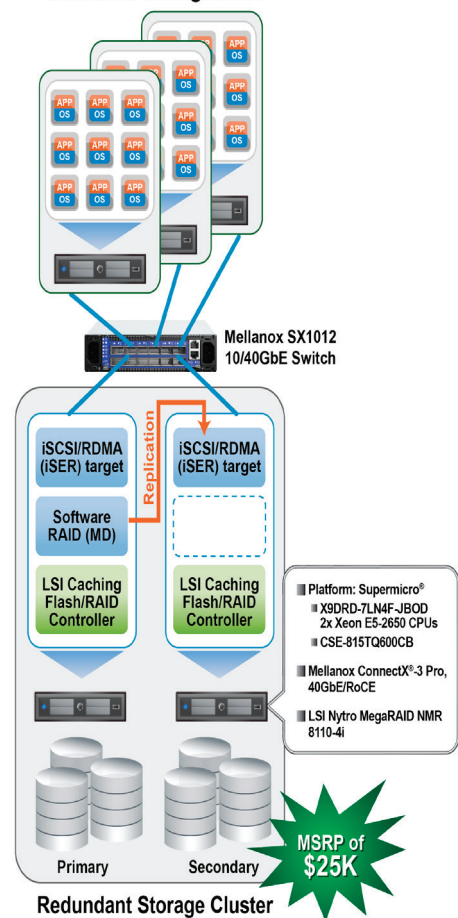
APP OS
APP OS
APP OS
APP OS
APP OS
APP OS
APP OS
APP OS
APP OS
APP OS
APP OS
APP OS
APP OS
APP OS
APP OS

Mellanox SX1012 10/40GbE Switch

iSCSI/RDMA (iSER) target

Software RAID (MD)

LSI Caching Flash/RAID Controller

Replication

iSCSI/RDMA (iSER) target

LSI Caching Flash/RAID Controller

Platform: Supermicro®
X9DRD-7LN4F-JBOD 2x Xeon E5-2650 CPUs
CSE-815TQ600CB

Mellanox ConnectX®-3 Pro, 40GbE/RoCE

LSI Nytro MegaRAID NMR 8110-4i

Primary

Secondary

MSRP of $25K

Redundant Storage Cluster